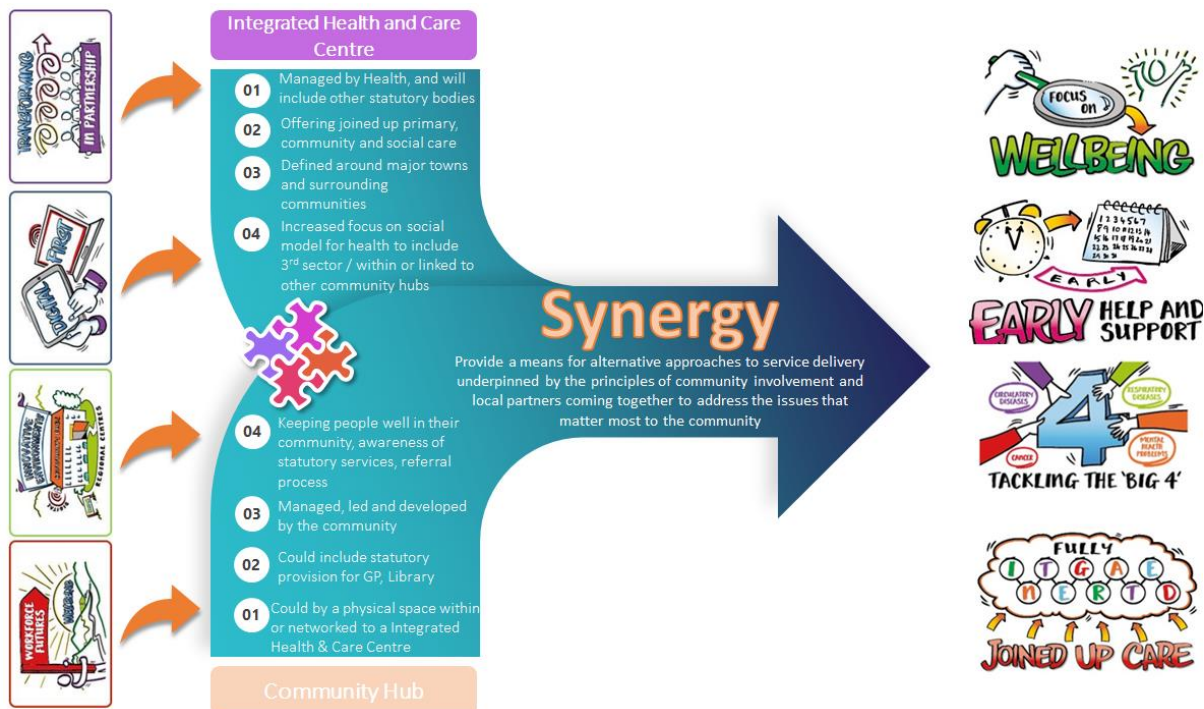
TRANSFORMING
IN PARTNERSHIP

DIGITAL FIRST

INNOVATIVE ENVIRONMENTS
REGIONAL CENTRES

WORKFORCE FUTURES

Integrated Health and Care Centre

01 Managed by Health, and will include other statutory bodies

02 Offering joined up primary, community and social care

03 Defined around major towns and surrounding communities

04 Increased focus on social model for health to include 3$^{rd}$ sector / within or linked to other community hubs

Synergy

Provide a means for alternative approaches to service delivery underpinned by the principles of community involvement and local partners coming together to address the issues that matter most to the community

04 Keeping people well in their community, awareness of statutory services, referral process

03 Managed, led and developed by the community

02 Could include statutory provision for GP, Library

01 Could by a physical space within or networked to a Integrated Health & Care Centre

Community Hub

FOCUS ON
WELLBEING

EARLY
EARLY HELP AND SUPPORT

CIRCULATORY DISEASES
RESPIRATORY DISEASES
CANCER
MENTAL HEALTH PROBLEMS
4
TACKLING THE 'BIG 4'

FULLY
INTEGRATED
JOINED UP CARE